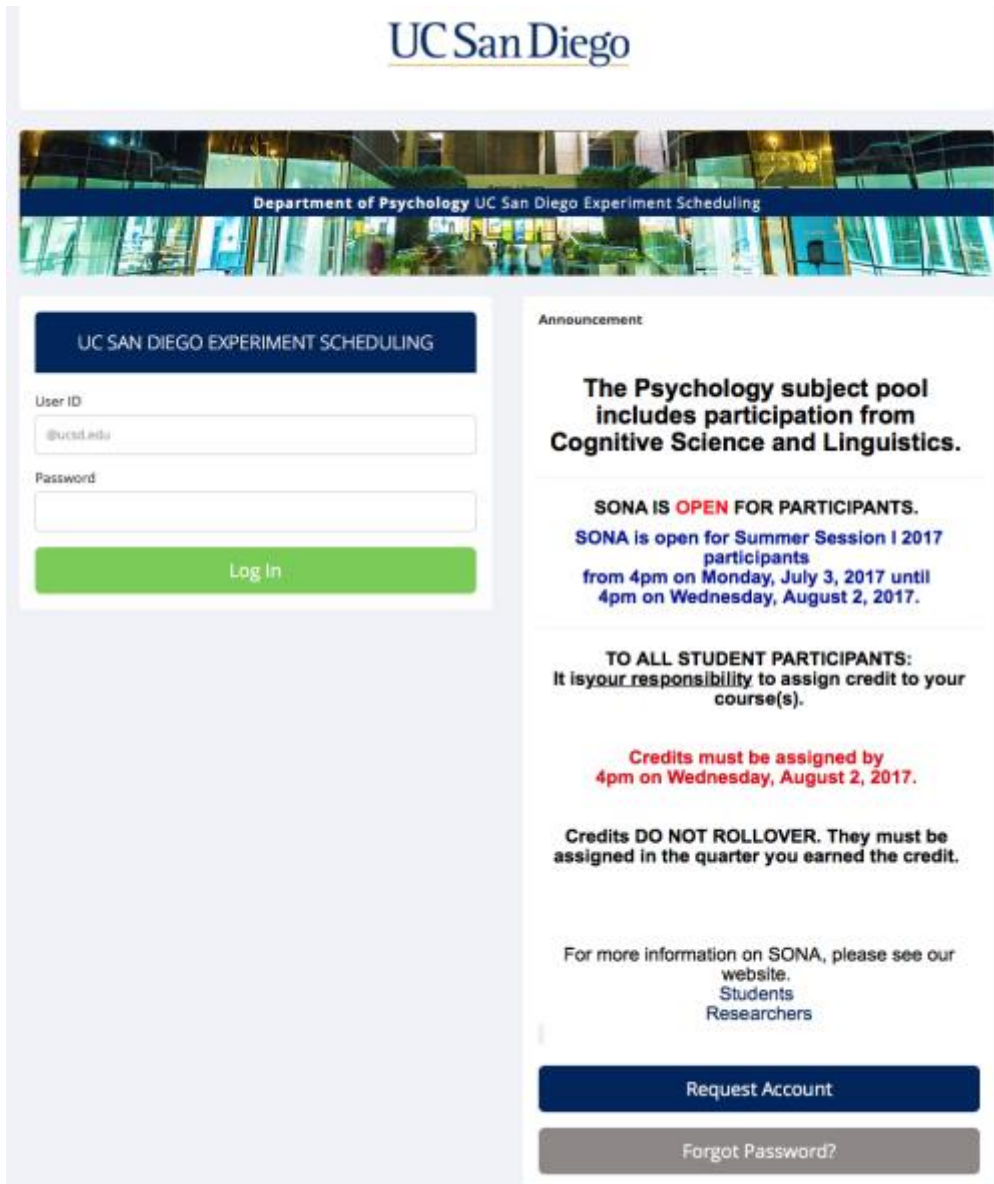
UC San Diego

Department of Psychology UC San Diego Experiment Scheduling

UC SAN DIEGO EXPERIMENT SCHEDULING

User ID

@ucsd.edu

Password

Log In

Announcement

The Psychology subject pool includes participation from Cognitive Science and Linguistics.

SONA IS OPEN FOR PARTICIPANTS.

SONA is open for Summer Session I 2017 participants from 4pm on Monday, July 3, 2017 until 4pm on Wednesday, August 2, 2017.

TO ALL STUDENT PARTICIPANTS:
It isyour responsibility to assign credit to your course(s).

Credits must be assigned by 4pm on Wednesday, August 2, 2017.

Credits DO NOT ROLLOVER. They must be assigned in the quarter you earned the credit.

For more information on SONA, please see our website.
Students
Researchers

Request Account

Forgot Password?